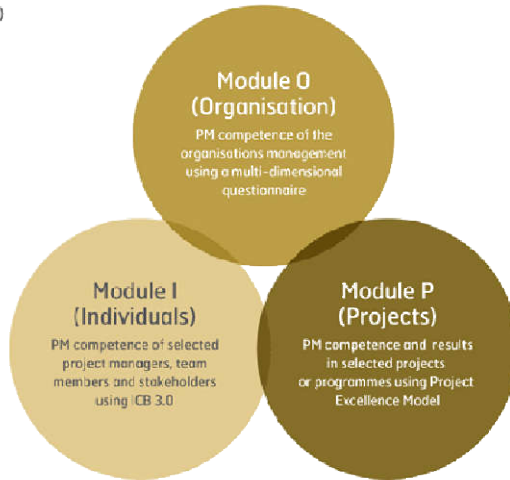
Module O
(Organisation)
PM competence of the organisations management using a multi-dimensional questionnaire

Module I
(Individuals)
PM competence of selected project managers, team members and stakeholders using ICB 3.0

Module P
(Projects)
PM competence and results in selected projects or programmes using Project Excellence Model